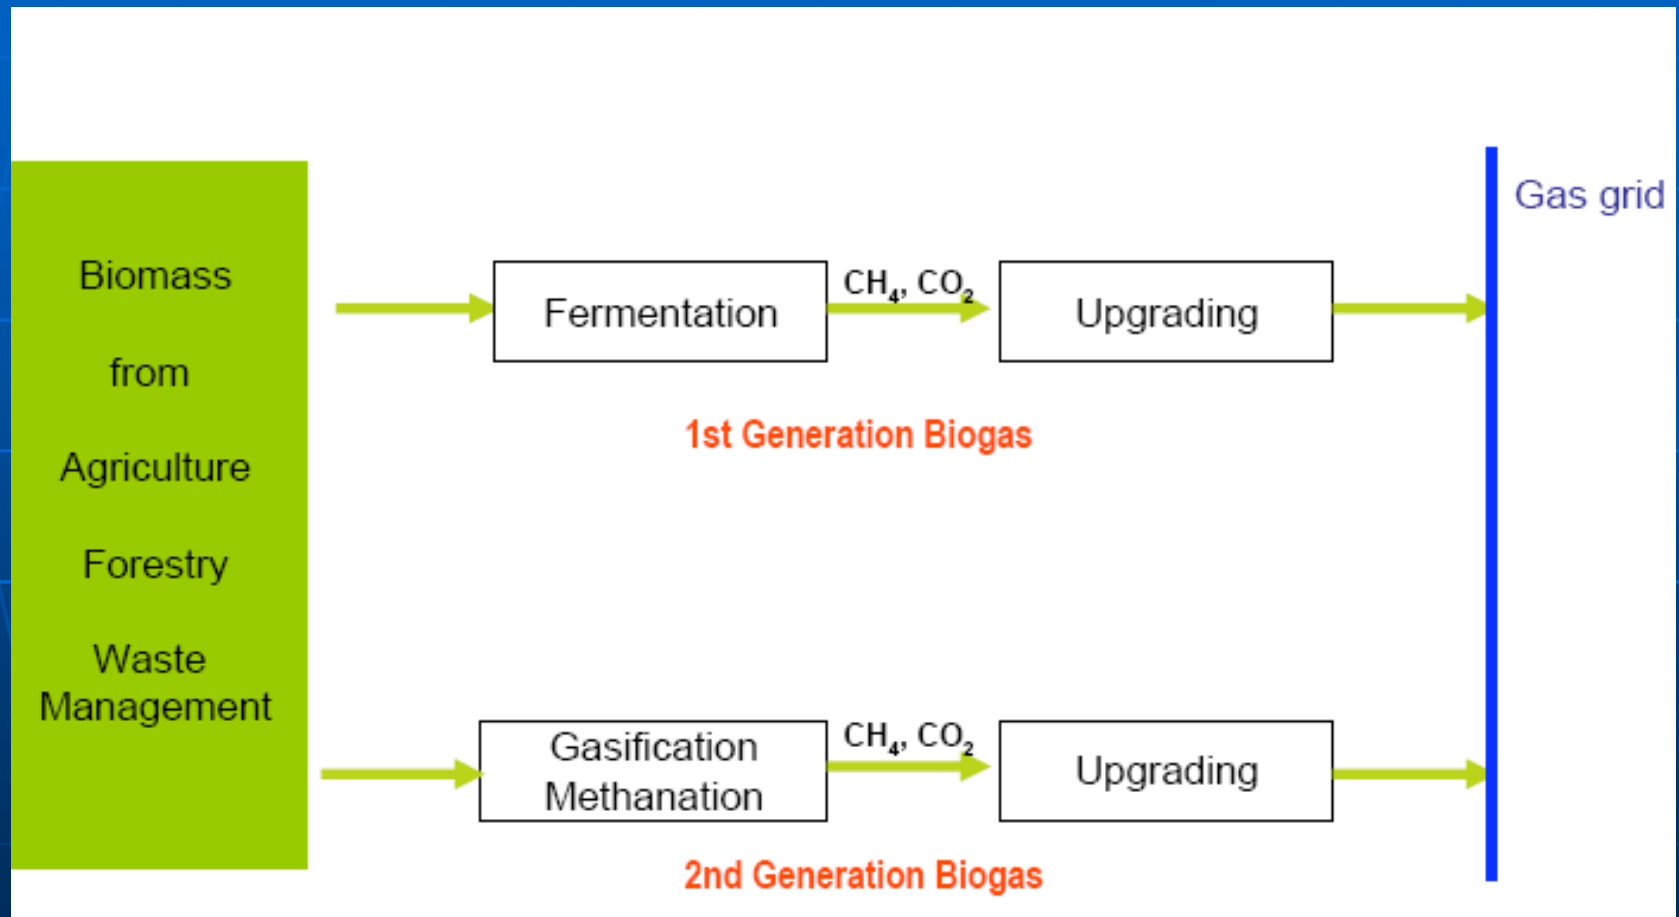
Biomass

from

Agriculture

Forestry

Waste Management

Fermentation

$CH_4$, $CO_2$

Upgrading

1st Generation Biogas

Gas grid

Gasification Methanation

$CH_4$, $CO_2$

Upgrading

2nd Generation Biogas